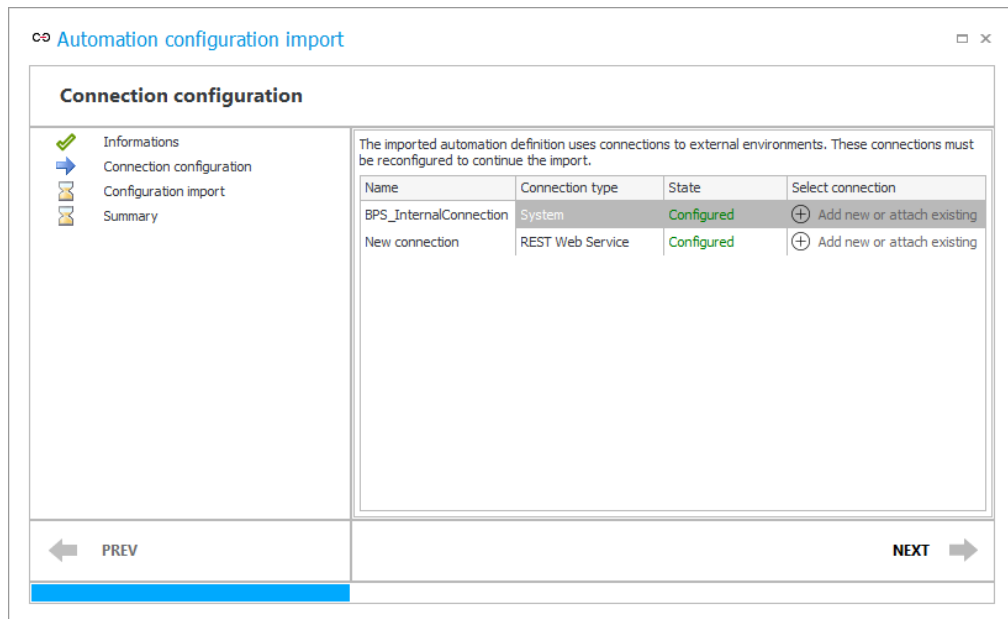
Automation configuration import

Connection configuration

Informations
Connection configuration
Configuration import
Summary

The imported automation definition uses connections to external environments. These connections must be reconfigured to continue the import.

| Name | Connection type | State | Select connection |
|---|---|---|---|
| BPS_InternalConnection | System | Configured | Add new or attach existing |
| New connection | REST Web Service | Configured | Add new or attach existing |

PREV

NEXT